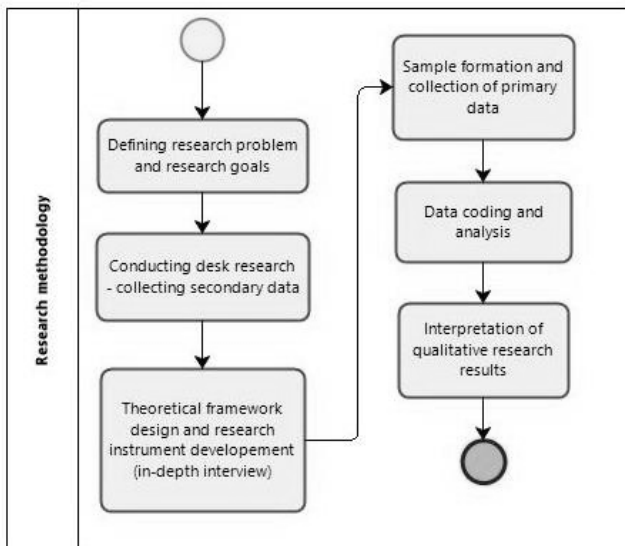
Research methodology

Defining research problem and research goals

Conducting desk research - collecting secondary data

Theoretical framework design and research instrument developement (in-depth interview)

Sample formation and collection of primary data

Data coding and analysis

Interpretation of qualitative research results